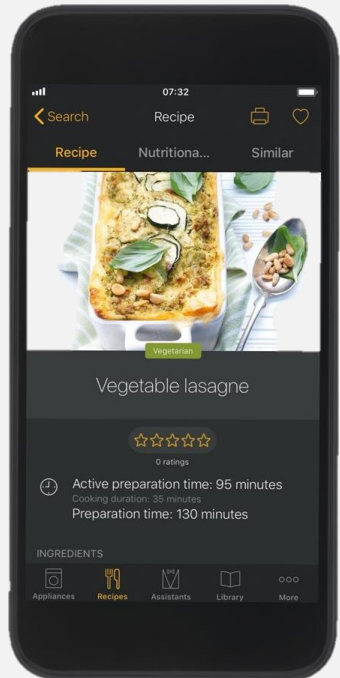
07:32

Search Recipe

Recipe Nutritiona... Similar

Vegetarian

Vegetable lasagne

☆☆☆☆☆
0 ratings

Active preparation time: 95 minutes
Cooking duration: 35 minutes
Preparation time: 130 minutes

INGREDIENTS

Appliances Recipes Assistants Library More